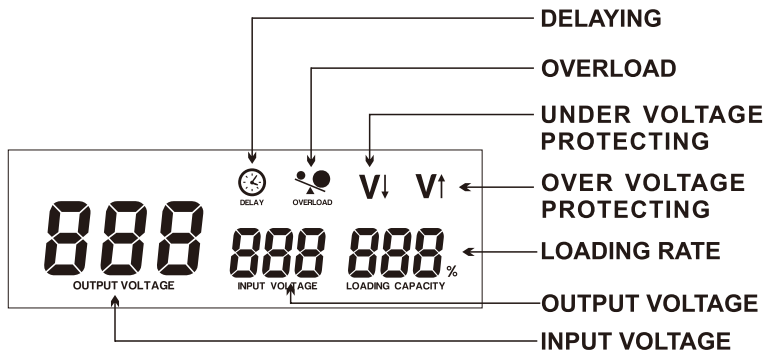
DELAYING

OVERLOAD

UNDER VOLTAGE PROTECTING

DELAY

OVERLOAD

V↓

V↑

OVER VOLTAGE PROTECTING

888

888

888

%

LOADING RATE

OUTPUT VOLTAGE

INPUT VOLTAGE

LOADING CAPACITY

OUTPUT VOLTAGE

INPUT VOLTAGE